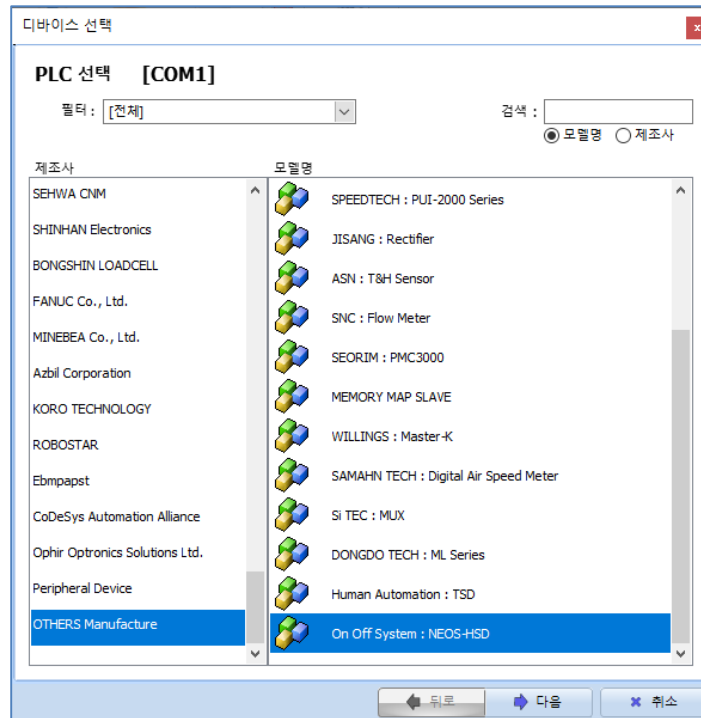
디바이스 선택

PLC 선택 [COM1]

필터 : [전체]

검색 :

모델명 제조사

제조사

SEHWA CNM
SHINHAN Electronics
BONGSHIN LOADCELL
FANUC Co., Ltd.
MINEBEA Co., Ltd.
Azbil Corporation
KORO TECHNOLOGY
ROBOSTAR
Ebmpapst
CoDeSys Automation Alliance
Ophir Optronics Solutions Ltd.
Peripheral Device
OTHERS Manufacture

모델명

SPEEDTECH : PUI-2000 Series
JISANG : Rectifier
ASN : T&H Sensor
SNC : Flow Meter
SEORIM : PMC3000
MEMORY MAP SLAVE
WILLINGS : Master-K
SAMAHN TECH : Digital Air Speed Meter
Si TEC : MUX
DONGDO TECH : ML Series
Human Automation : TSD
On Off System : NEOS-HSD

뒤로 다음 취소